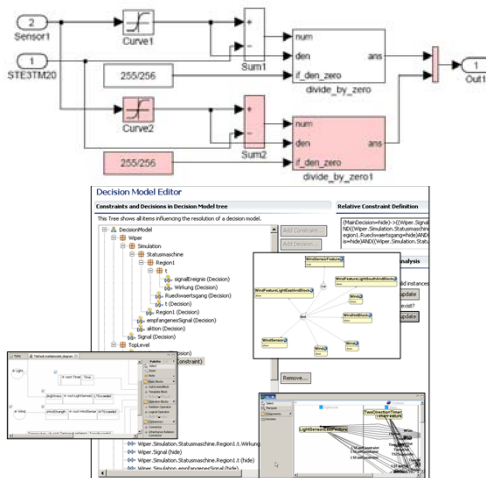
2
Sensor1
1
STE3TM20
Curve1
+
-
Sum1
num
den
if_den_zero
ans
divide_by_zero
255/256
Curve2
+
-
Sum2
num
den
if_den_zero
ans
divide_by_zero1
255/256
1
Out1

Decision Model Editor
Constraints and Decisions in Decision Model tree
This Tree shows all items influencing the resolution of a decision model.
DecisionModel
Wiper
Simulation
Statusmaschine
Region1
t
signalEreignis (Decision)
Wirkung (Decision)
Rueckwaertsgang (Decision)
t (Decision)
Region1 (Decision)
empfaengerSignal (Decision)
aktion (Decision)
Signal (Decision)
TopLevel
Add Constraint
Add Decision
Relative Constraint Definition
(MainDecision=hide)->[(Wiper.Signal ND(Wiper.Simulation.Statusmaschine. region1.Rueckwaertsgang=hide)AND( is=hide)AND(Wiper.Simulation.Statusm
analysis
update
update
Remove...
Wiper.Simulation.Statusmaschine.Region1.t.Wirkung
Wiper.Signal (hide)
Wiper.Simulation.Statusmaschine.Region1 (hide)
Wiper.Simulation.empfaengerSignal (hide)